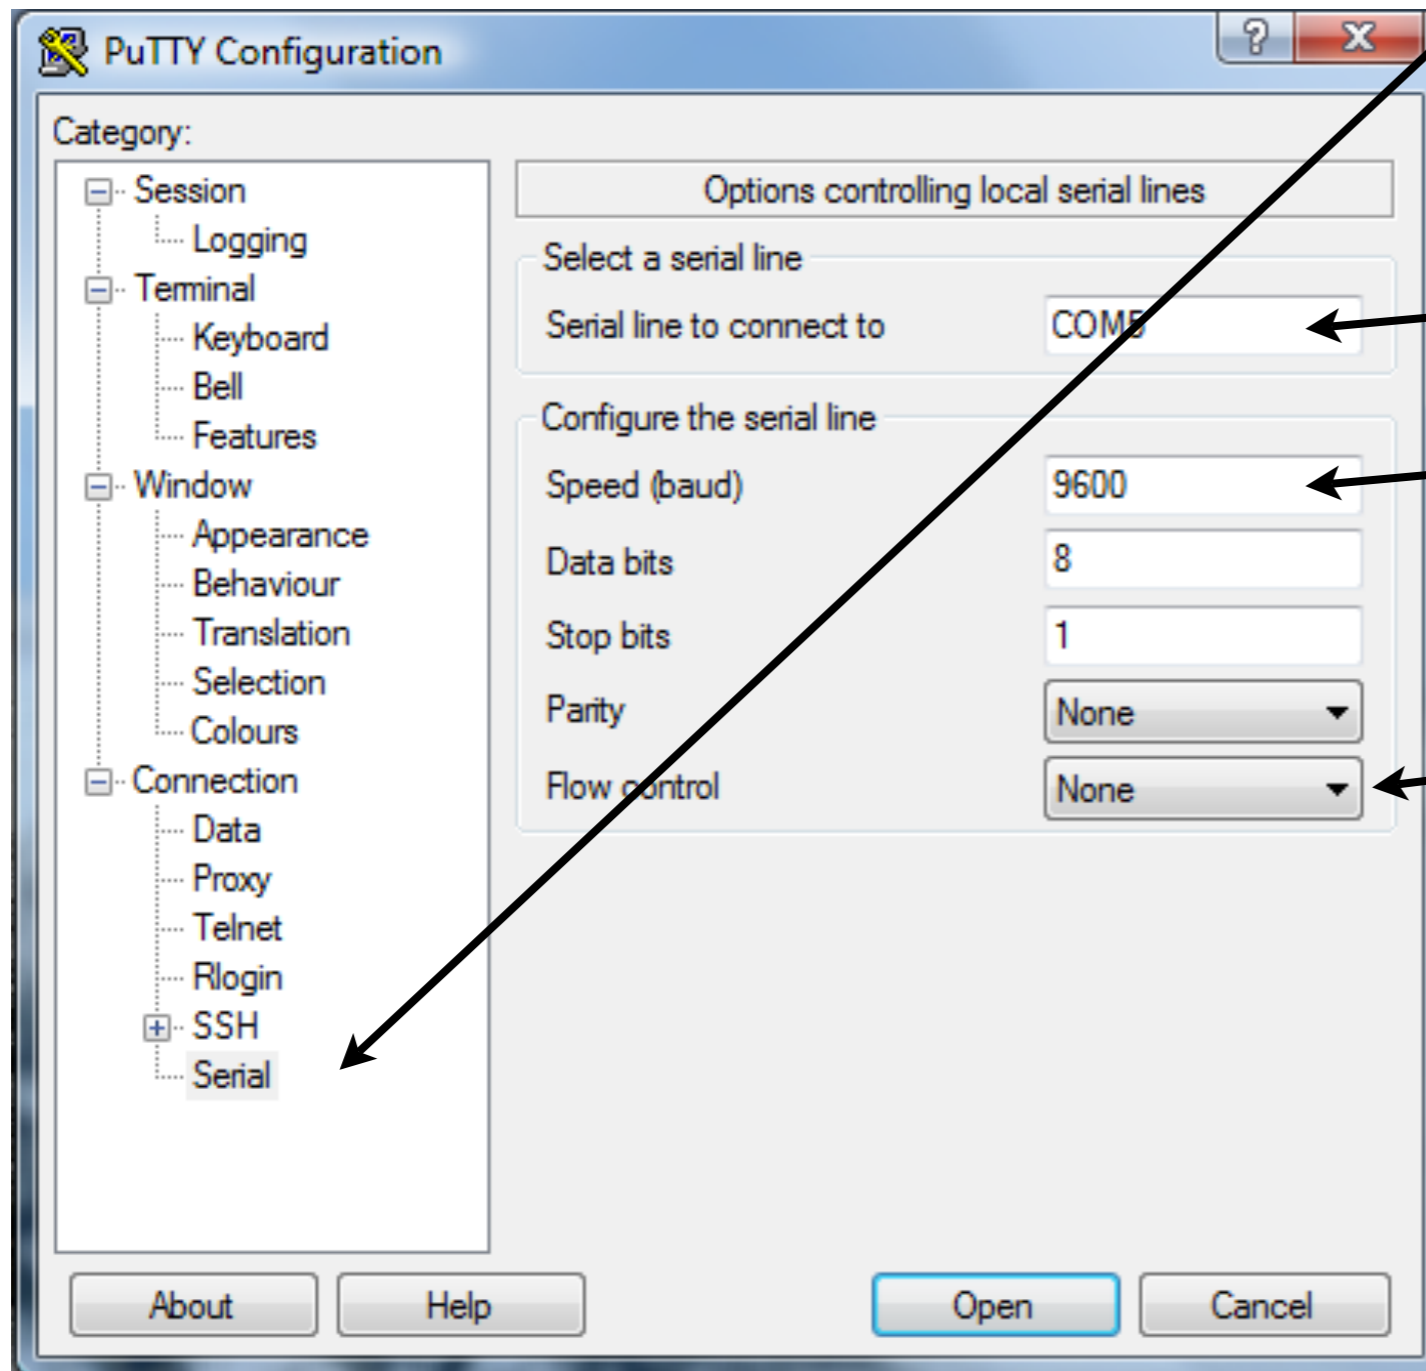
PuTTY Configuration

?
X

Category:

Session
Logging
Terminal
Keyboard
Bell
Features
Window
Appearance
Behaviour
Translation
Selection
Colours
Connection
Data
Proxy
Telnet
Rlogin
SSH
Serial

Options controlling local serial lines

Select a serial line

Serial line to connect to | COM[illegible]

Configure the serial line

Speed (baud) | 9600
Data bits | 8
Stop bits | 1
Parity | None
Flow control | None

About
Help
Open
Cancel